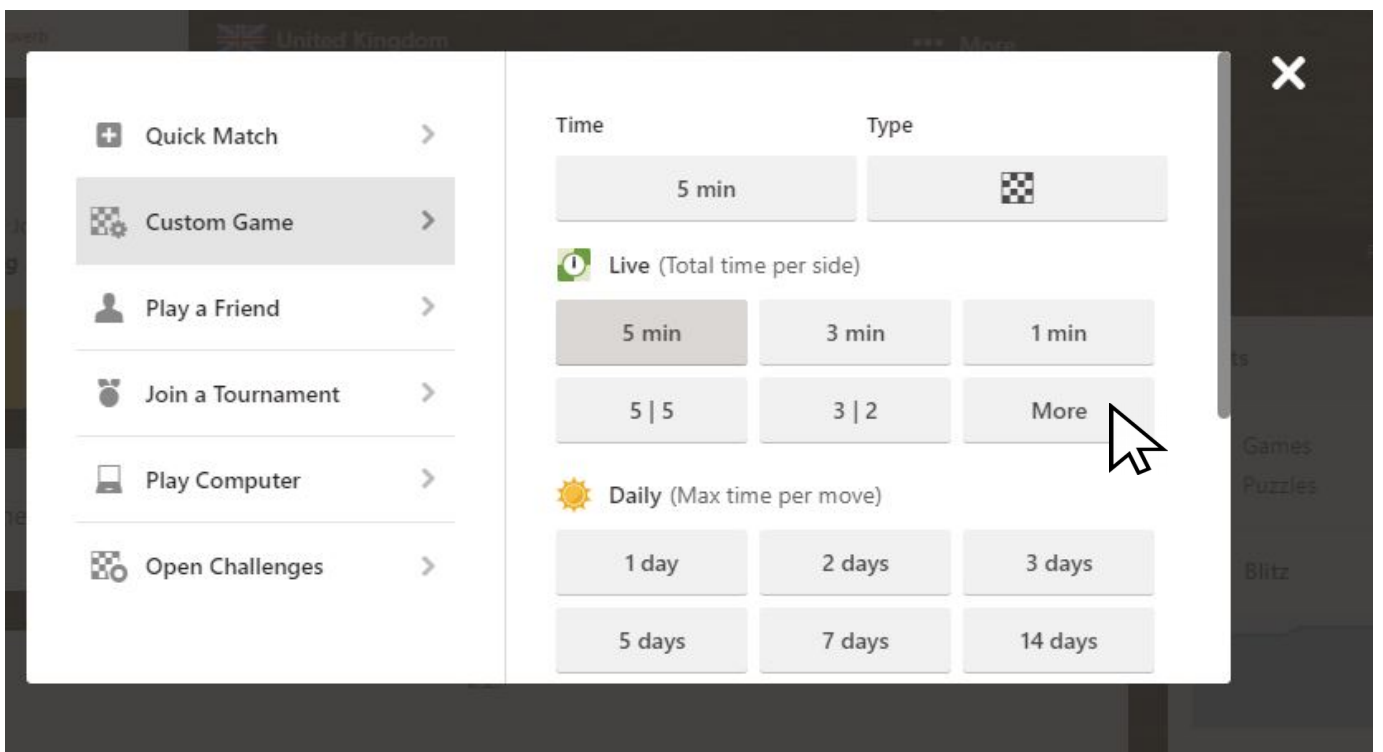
United Kingdom

More

Quick Match

Custom Game

Play a Friend

Join a Tournament

Play Computer

Open Challenges

Time

Type

5 min

Live (Total time per side)

| 5 min | 3 min | 1 min |
|---|---|---|
| 5 \| 5 | 3 \| 2 | More |

Daily (Max time per move)

| 1 day | 2 days | 3 days |
|---|---|---|
| 5 days | 7 days | 14 days |

Games

Puzzles

Blitz